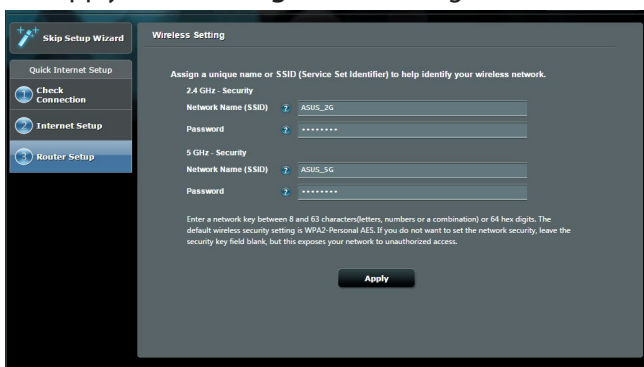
Skip Setup Wizard

Quick Internet Setup

1 Check Connection

2 Internet Setup

3 Router Setup

Wireless Setting

Assign a unique name or SSID (Service Set Identifier) to help identify your wireless network.

2.4 GHz - Security

Network Name (SSID) ? ASUS_2G

Password ? ••••••••

5 GHz - Security

Network Name (SSID) ? ASUS_5G

Password ? ••••••••

Enter a network key between 8 and 63 characters(letters, numbers or a combination) or 64 hex digits. The default wireless security setting is WPA2-Personal AES. If you do not want to set the network security, leave the security key field blank, but this exposes your network to unauthorized access.

Apply